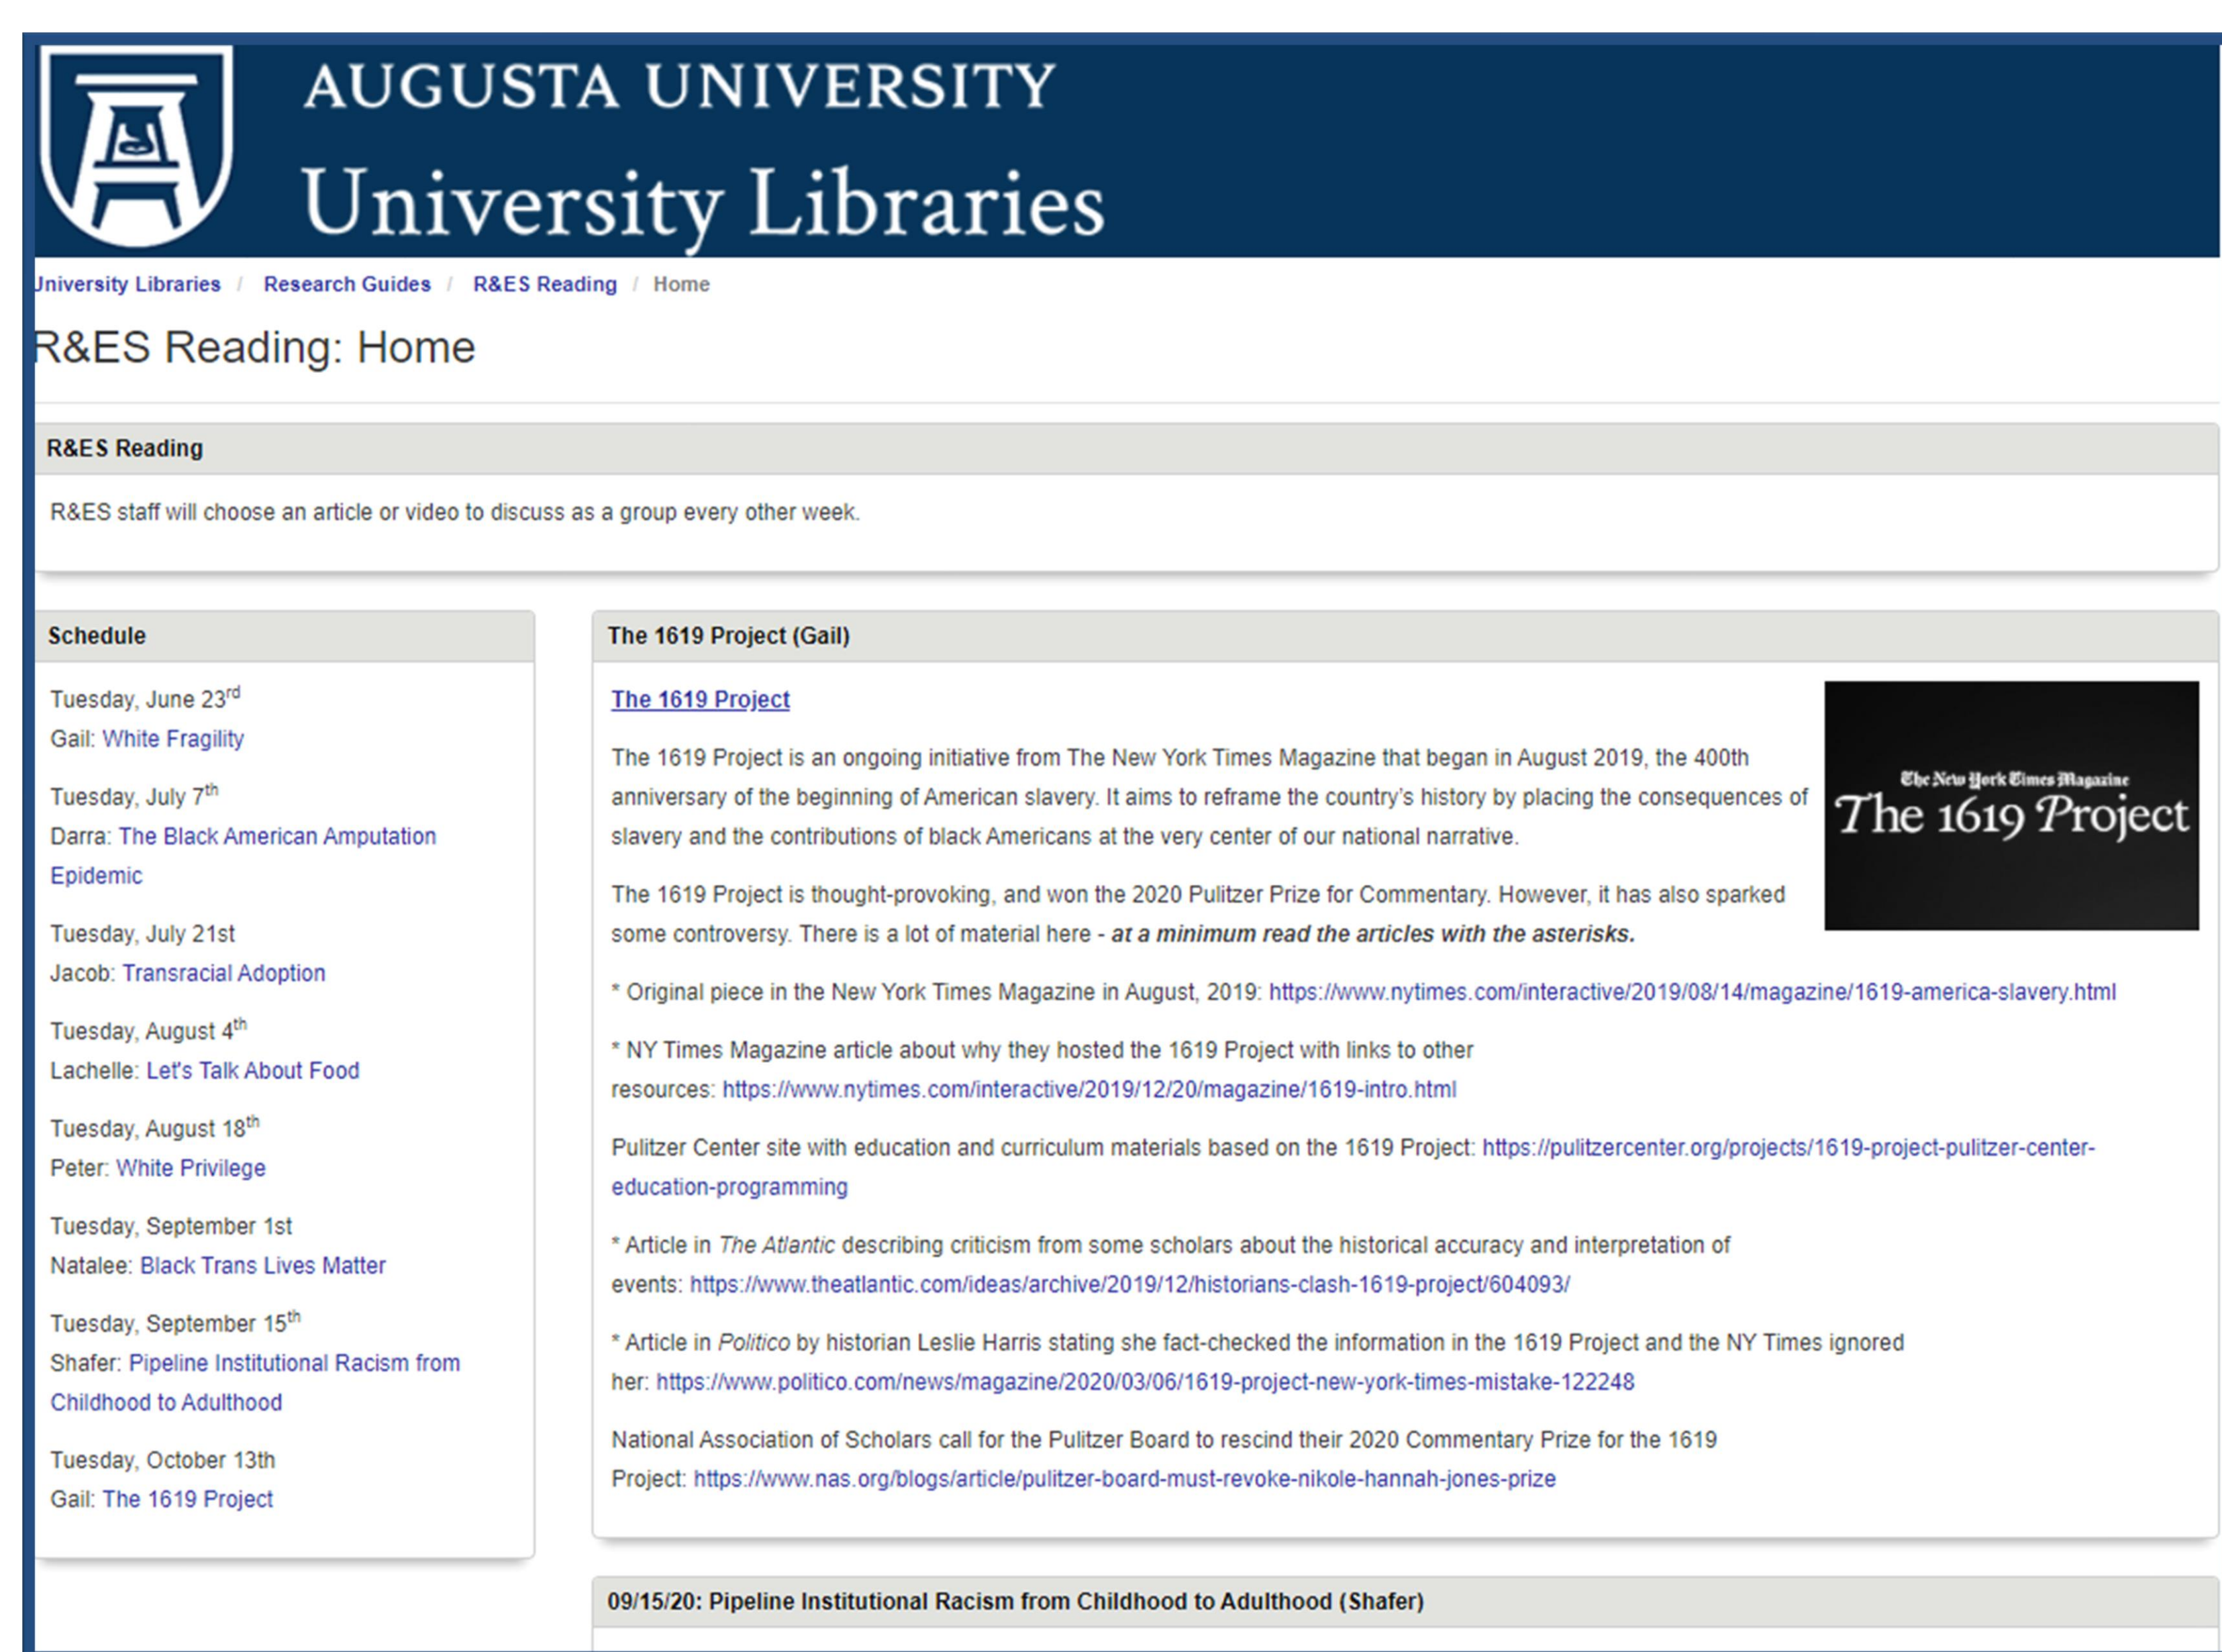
AUGUSTA UNIVERSITY
University Libraries

Jniversity Libraries / Research Guides / R&ES Reading / Home

R&ES Reading: Home

R&ES Reading

R&ES staff will choose an article or video to discuss as a group every other week.

Schedule

Tuesday, June 23$^{rd}$
Gail: White Fragility

Tuesday, July 7$^{th}$
Darra: The Black American Amputation Epidemic

Tuesday, July 21st
Jacob: Transracial Adoption

Tuesday, August 4$^{th}$
Lachelle: Let's Talk About Food

Tuesday, August 18$^{th}$
Peter: White Privilege

Tuesday, September 1st
Natalee: Black Trans Lives Matter

Tuesday, September 15$^{th}$
Shafer: Pipeline Institutional Racism from Childhood to Adulthood

Tuesday, October 13th
Gail: The 1619 Project

The 1619 Project (Gail)

The 1619 Project

The New York Times Magazine
The 1619 Project

The 1619 Project is an ongoing initiative from The New York Times Magazine that began in August 2019, the 400th anniversary of the beginning of American slavery. It aims to reframe the country's history by placing the consequences of slavery and the contributions of black Americans at the very center of our national narrative.

The 1619 Project is thought-provoking, and won the 2020 Pulitzer Prize for Commentary. However, it has also sparked some controversy. There is a lot of material here - at a minimum read the articles with the asterisks.

* Original piece in the New York Times Magazine in August, 2019: https://www.nytimes.com/interactive/2019/08/14/magazine/1619-america-slavery.html

* NY Times Magazine article about why they hosted the 1619 Project with links to other resources: https://www.nytimes.com/interactive/2019/12/20/magazine/1619-intro.html

Pulitzer Center site with education and curriculum materials based on the 1619 Project: https://pulitzercenter.org/projects/1619-project-pulitzer-center-education-programming

* Article in The Atlantic describing criticism from some scholars about the historical accuracy and interpretation of events: https://www.theatlantic.com/ideas/archive/2019/12/historians-clash-1619-project/604093/

* Article in Politico by historian Leslie Harris stating she fact-checked the information in the 1619 Project and the NY Times ignored her: https://www.politico.com/news/magazine/2020/03/06/1619-project-new-york-times-mistake-122248

National Association of Scholars call for the Pulitzer Board to rescind their 2020 Commentary Prize for the 1619 Project: https://www.nas.org/blogs/article/pulitzer-board-must-revoke-nikole-hannah-jones-prize

09/15/20: Pipeline Institutional Racism from Childhood to Adulthood (Shafer)